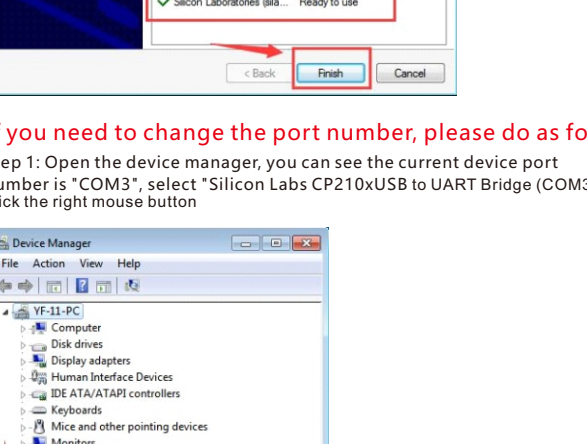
Silicon Laboratories (sila... Ready to use

< Back

Finish

Cancel

f you need to change the port number, please do as fo

ep 1: Open the device manager, you can see the current device port umber is "COM3", select "Silicon Labs CP210xUSB to UART Bridge (COM3 ick the right mouse button

Device Manager

File Action View Help

YF-11-PC

Computer

Disk drives

Display adapters

Human Interface Devices

IDE ATA/ATAPI controllers

Keyboards

Mice and other pointing devices

Monitors